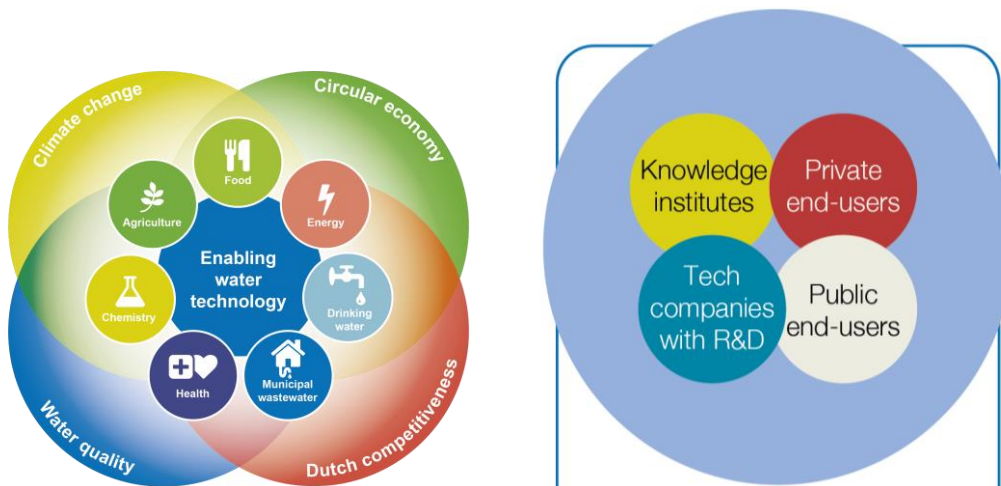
Climate change

Circular economy

Water quality

Dutch competitiveness

Food

Energy

Agriculture

Chemistry

Drinking water

Health

Municipal wastewater

Enabling water technology

Knowledge institutes

Private end-users

Tech companies with R&D

Public end-users